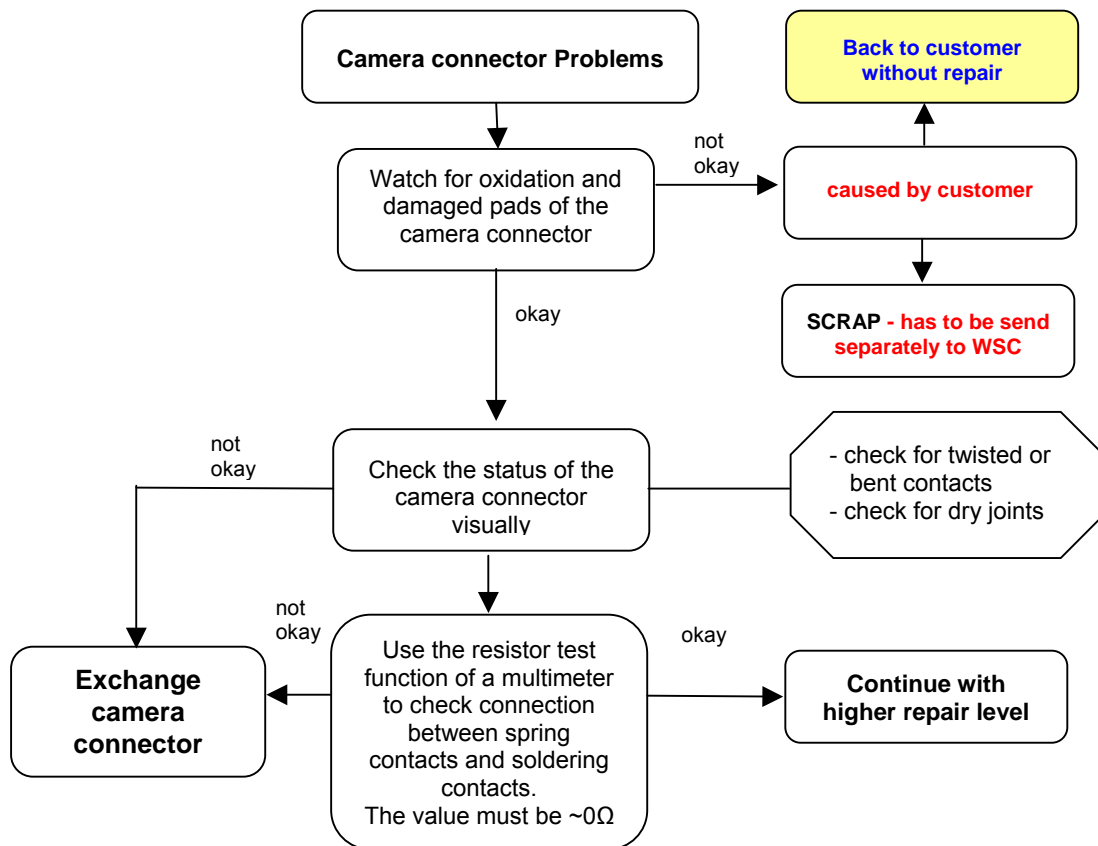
Camera connector Problems

not okay

Back to customer without repair

Watch for oxidation and damaged pads of the camera connector

caused by customer

okay

SCRAP - has to be send separately to WSC

not okay

Check the status of the camera connector visually

- check for twisted or bent contacts
- check for dry joints

not okay

okay

Exchange camera connector

Use the resistor test function of a multimeter to check connection between spring contacts and soldering contacts.
The value must be ~0Ω

Continue with higher repair level